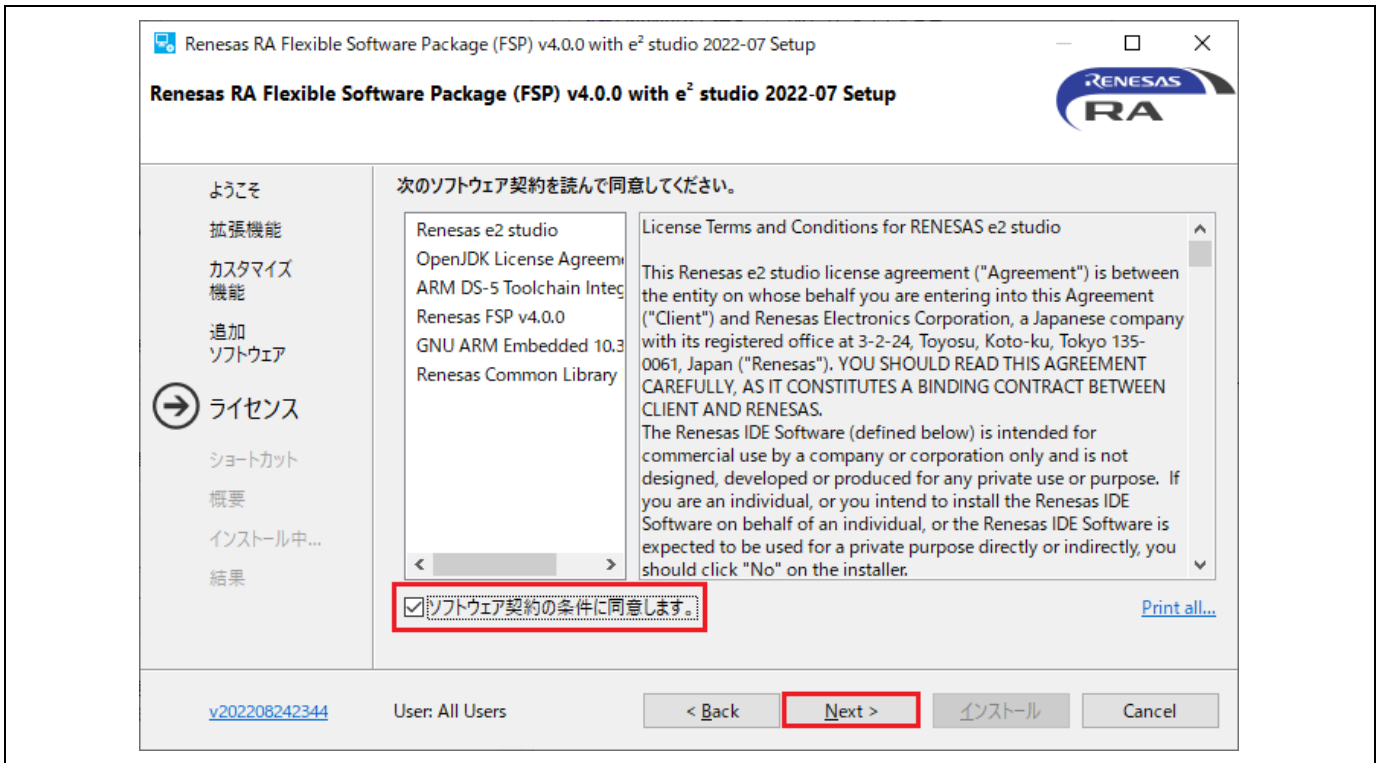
Renesas RA Flexible Software Package (FSP) v4.0.0 with e² studio 2022-07 Setup

Renesas RA Flexible Software Package (FSP) v4.0.0 with e² studio 2022-07 Setup

RENESAS
RA

ようこそ
拡張機能
カスタマイズ機能
追加ソフトウェア
ライセンス
ショートカット
概要
インストール中...
結果

次のソフトウェア契約を読んで同意してください。

Renesas e2 studio
OpenJDK License Agreem
ARM DS-5 Toolchain Integ
Renesas FSP v4.0.0
GNU ARM Embedded 10.3
Renesas Common Library

License Terms and Conditions for RENESAS e2 studio

This Renesas e2 studio license agreement ("Agreement") is between the entity on whose behalf you are entering into this Agreement ("Client") and Renesas Electronics Corporation, a Japanese company with its registered office at 3-2-24, Toyosu, Koto-ku, Tokyo 135-0061, Japan ("Renesas"). YOU SHOULD READ THIS AGREEMENT CAREFULLY, AS IT CONSTITUTES A BINDING CONTRACT BETWEEN CLIENT AND RENESAS.
The Renesas IDE Software (defined below) is intended for commercial use by a company or corporation only and is not designed, developed or produced for any private use or purpose. If you are an individual, or you intend to install the Renesas IDE Software on behalf of an individual, or the Renesas IDE Software is expected to be used for a private purpose directly or indirectly, you should click "No" on the installer.

☑ソフトウェア契約の条件に同意します。

Print all...

v202208242344

User: All Users

< Back

Next >

インストール

Cancel